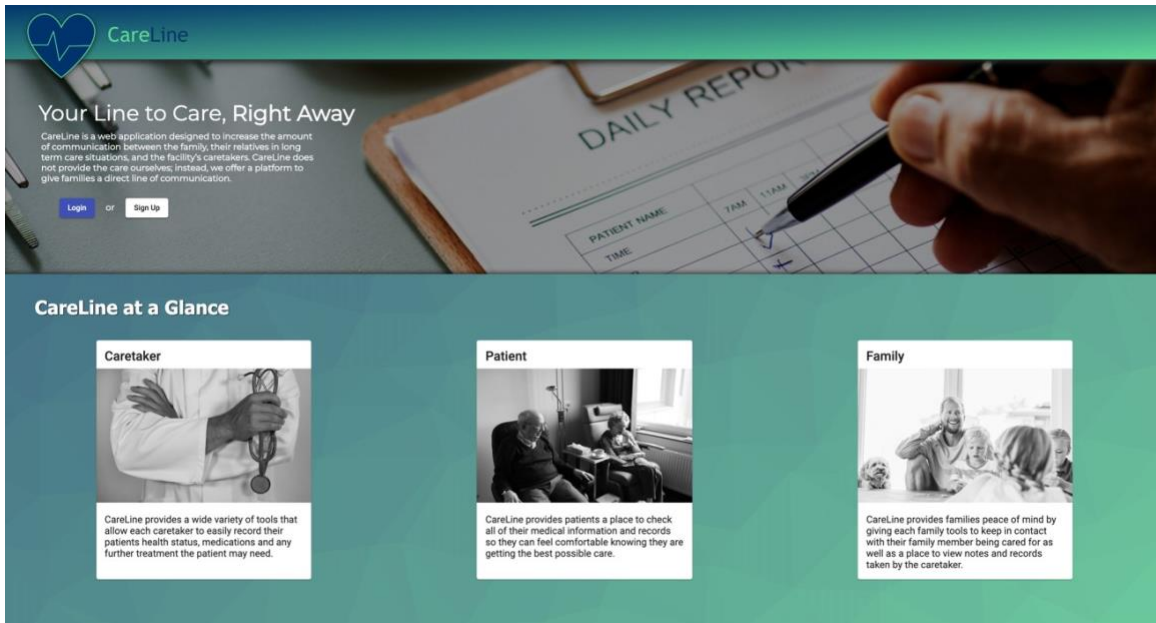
CareLine

Your Line to Care, Right Away

CareLine is a web application designed to increase the amount of communication between the family, their relatives in long term care situations, and the facility's caretakers. CareLine does not provide the care ourselves; instead, we offer a platform to give families a direct line of communication.

Login or Sign Up

DAILY REPOR

PATIENT NAME

TIME

7AM

11AM

CareLine at a Glance

Caretaker

CareLine provides a wide variety of tools that allow each caretaker to easily record their patients health status, medications and any further treatment the patient may need.

Patient

CareLine provides patients a place to check all of their medical information and records so they can feel comfortable knowing they are getting the best possible care.

Family

CareLine provides families peace of mind by giving each family tools to keep in contact with their family member being cared for as well as a place to view notes and records taken by the caretaker.